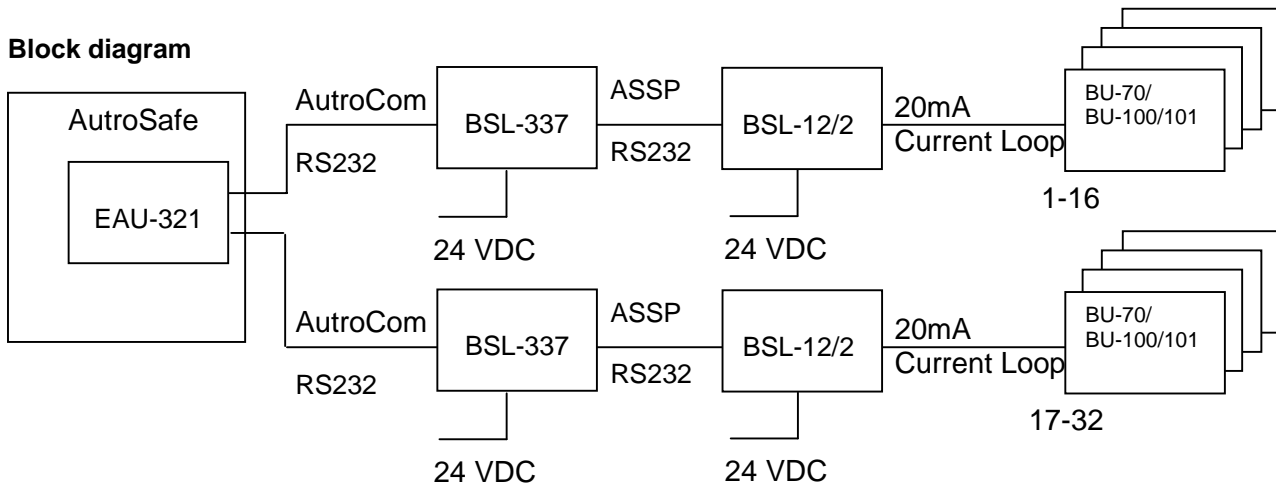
**Block diagram**

AutroSafe

EAU-321

AutroCom

RS232

BSL-337

24 VDC

ASSP

RS232

BSL-12/2

24 VDC

20mA

Current Loop

BU-70/
BU-100/101

1-16

AutroCom

RS232

BSL-337

24 VDC

ASSP

RS232

BSL-12/2

24 VDC

20mA

Current Loop

BU-70/
BU-100/101

17-32